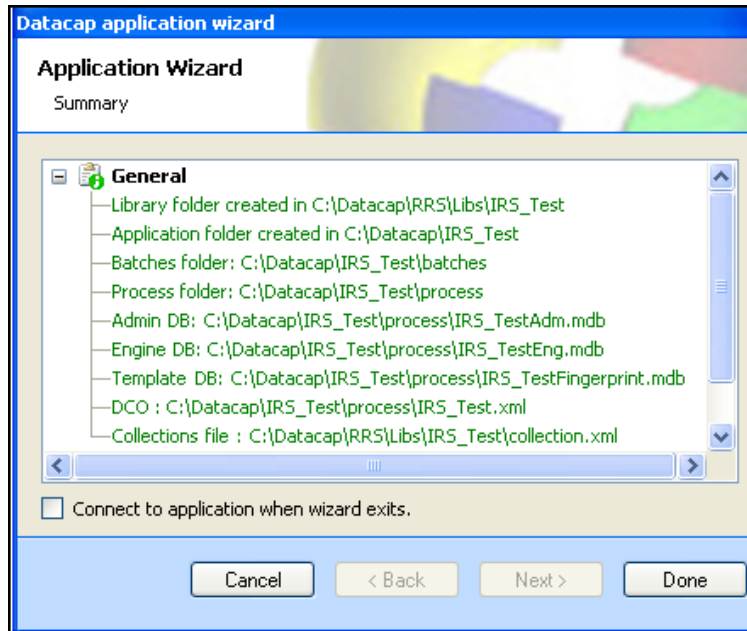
Datacap application wizard

Application Wizard

Summary

General
Library folder created in C:\Datacap\RRS\Libs\IRS_Test
Application folder created in C:\Datacap\IRS_Test
Batches folder: C:\Datacap\IRS_Test\batches
Process folder: C:\Datacap\IRS_Test\process
Admin DB: C:\Datacap\IRS_Test\process\IRS_TestAdm.mdb
Engine DB: C:\Datacap\IRS_Test\process\IRS_TestEng.mdb
Template DB: C:\Datacap\IRS_Test\process\IRS_TestFingerprint.mdb
DCO : C:\Datacap\IRS_Test\process\IRS_Test.xml
Collections file : C:\Datacap\RRS\Libs\IRS_Test\collection.xml

Connect to application when wizard exits.

Cancel
< Back
Next >
Done